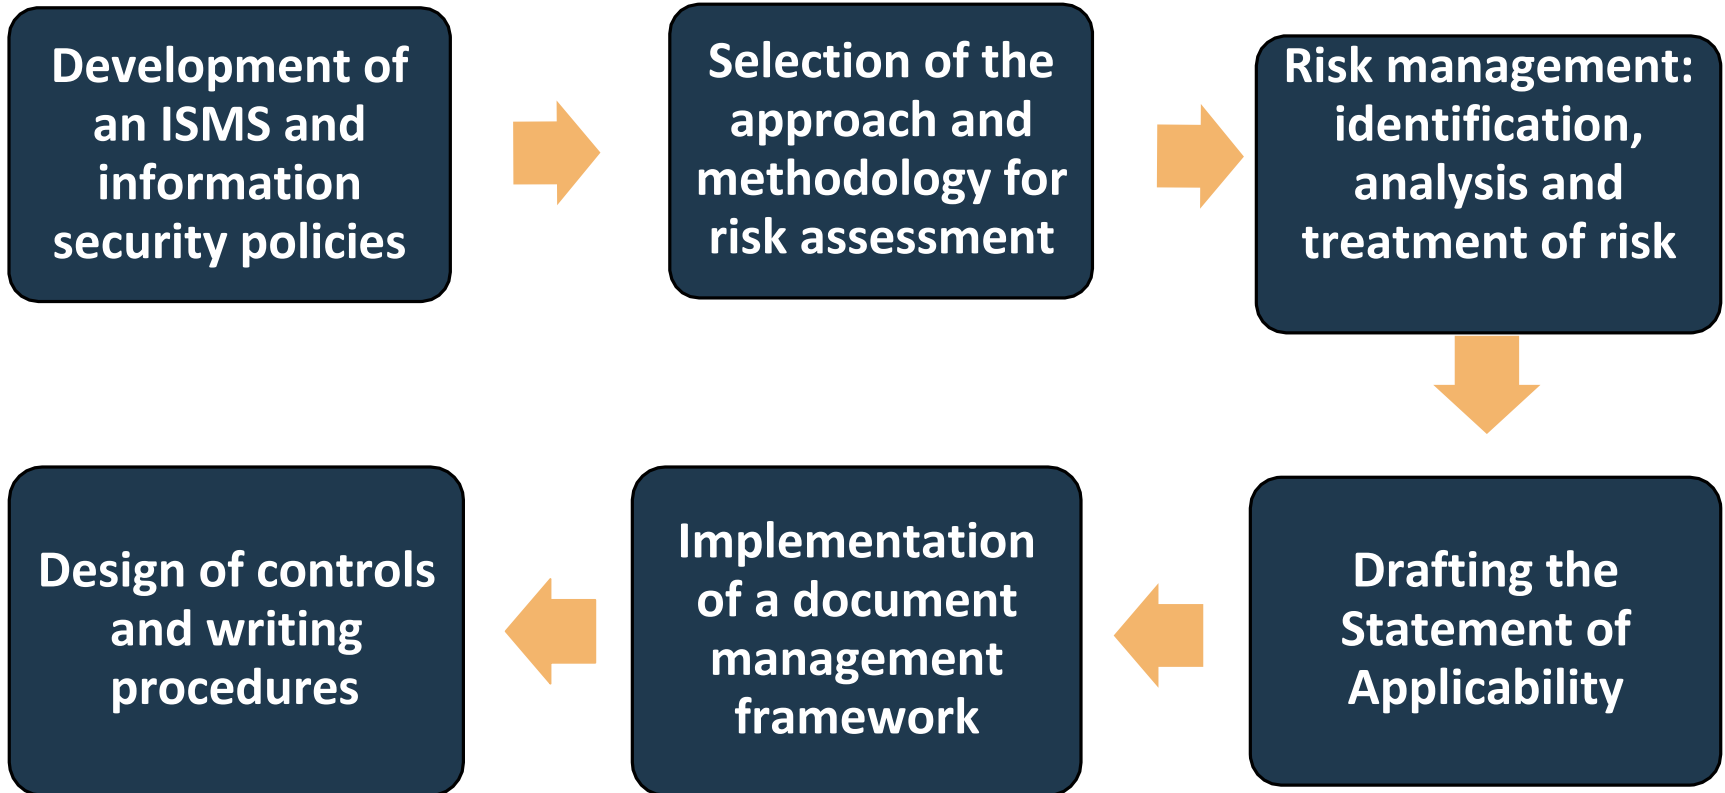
Development of an ISMS and information security policies

Selection of the approach and methodology for risk assessment

Risk management: identification, analysis and treatment of risk

Drafting the Statement of Applicability

Implementation of a document management framework

Design of controls and writing procedures